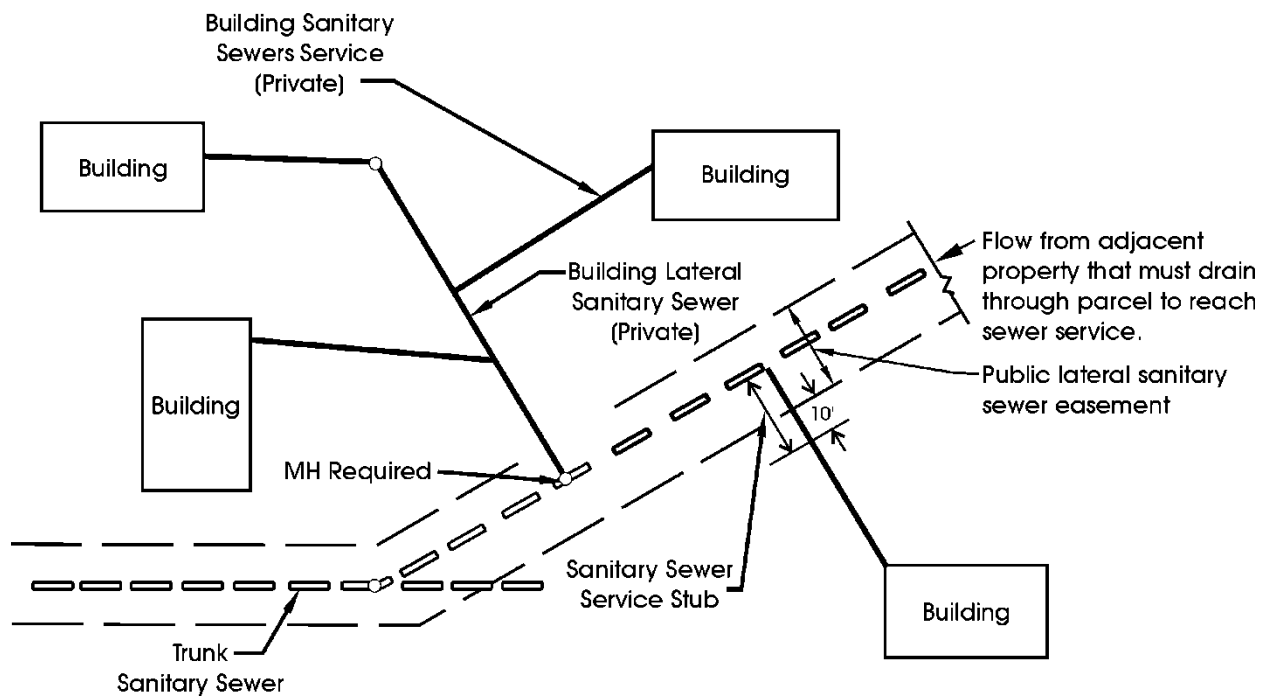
Building Sanitary Sewers Service (Private)

Building

Building

Flow from adjacent property that must drain through parcel to reach sewer service.

Building Lateral Sanitary Sewer (Private)

Public lateral sanitary sewer easement

Building

10'

MH Required

Sanitary Sewer Service Stub

Building

Trunk Sanitary Sewer